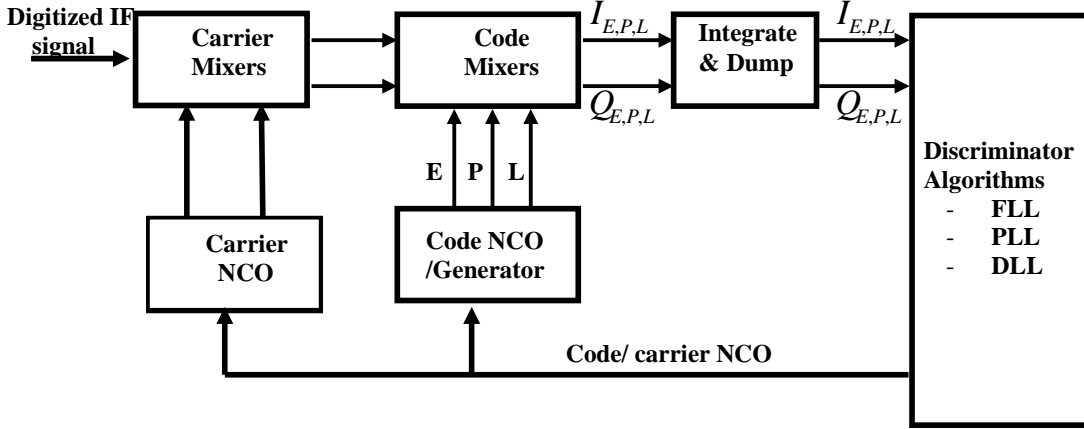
Digitized IF signal

Carrier Mixers

Code Mixers

$I_{E,P,L}$

$Q_{E,P,L}$

Integrate & Dump

$I_{E,P,L}$

$Q_{E,P,L}$

E P L

Carrier NCO

Code NCO /Generator

Discriminator Algorithms
- FLL
- PLL
- DLL

Code/ carrier NCO